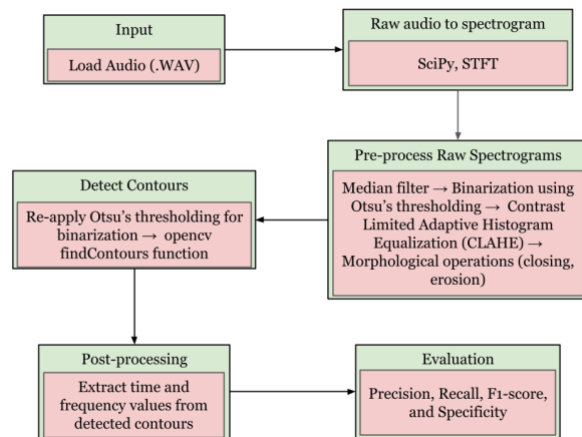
Input

Load Audio (.WAV)

Raw audio to spectrogram

SciPy, STFT

Pre-process Raw Spectrograms

Median filter → Binarization using Otsu's thresholding → Contrast Limited Adaptive Histogram Equalization (CLAHE) → Morphological operations (closing, erosion)

Detect Contours

Re-apply Otsu's thresholding for binarization → opencv findContours function

Post-processing

Extract time and frequency values from detected contours

Evaluation

Precision, Recall, F1-score, and Specificity